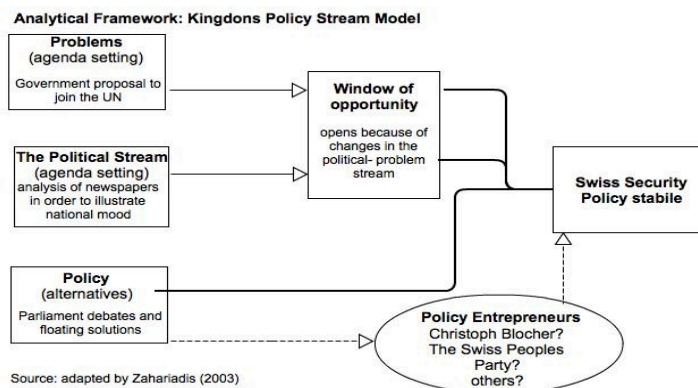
Analytical Framework: Kingdons Policy Stream Model

Problems
(agenda setting)
Government proposal to join the UN

The Political Stream
(agenda setting)
analysis of newspapers in order to illustrate national mood

Window of opportunity
opens because of changes in the political- problem stream

Swiss Security Policy stabile

Policy
(alternatives)
Parliament debates and floating solutions

Policy Entrepreneurs
Christoph Blocher?
The Swiss Peoples Party?
others?

Source: adapted by Zahariadis (2003)